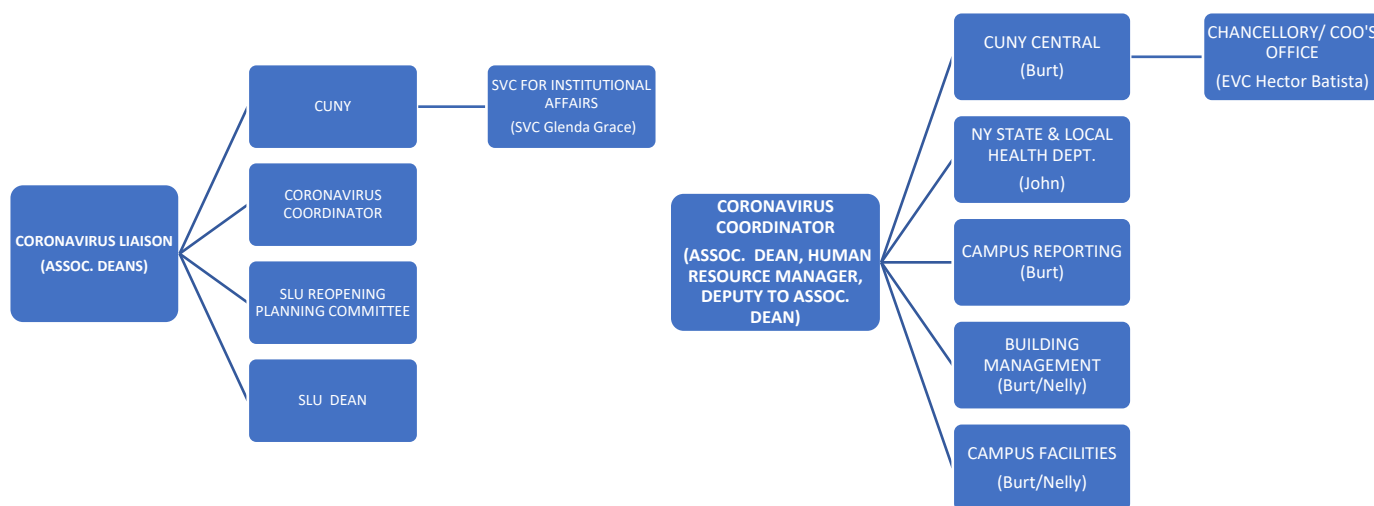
CORONAVIRUS LIAISON
(ASSOC. DEANS)

CUNY

SVC FOR INSTITUTIONAL AFFAIRS
(SVC Glenda Grace)

CORONAVIRUS COORDINATOR

SLU REOPENING PLANNING COMMITTEE

SLU DEAN

CORONAVIRUS COORDINATOR
(ASSOC. DEAN, HUMAN RESOURCE MANAGER, DEPUTY TO ASSOC. DEAN)

CUNY CENTRAL
(Burt)

CHANCELLORY/ COO'S OFFICE
(EVC Hector Batista)

NY STATE & LOCAL HEALTH DEPT.
(John)

CAMPUS REPORTING
(Burt)

BUILDING MANAGEMENT
(Burt/Nelly)

CAMPUS FACILITIES
(Burt/Nelly)